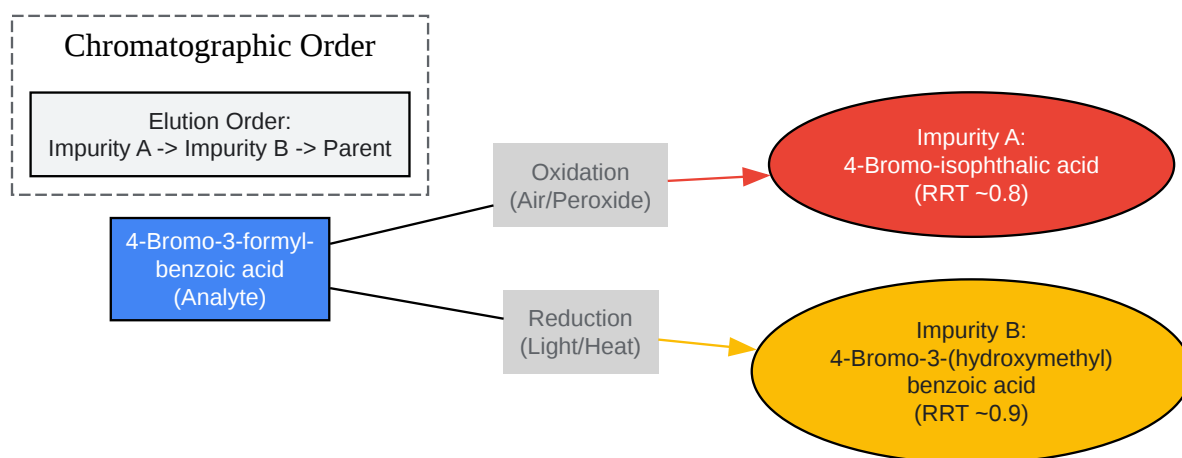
Chromatographic Order

Elution Order:
Impurity A -> Impurity B -> Parent

4-Bromo-3-formyl-benzoic acid
(Analyte)

Oxidation
(Air/Peroxide)

Impurity A:
4-Bromo-isophthalic acid
(RRT ~0.8)

Reduction
(Light/Heat)

Impurity B:
4-Bromo-3-(hydroxymethyl)
benzoic acid
(RRT ~0.9)